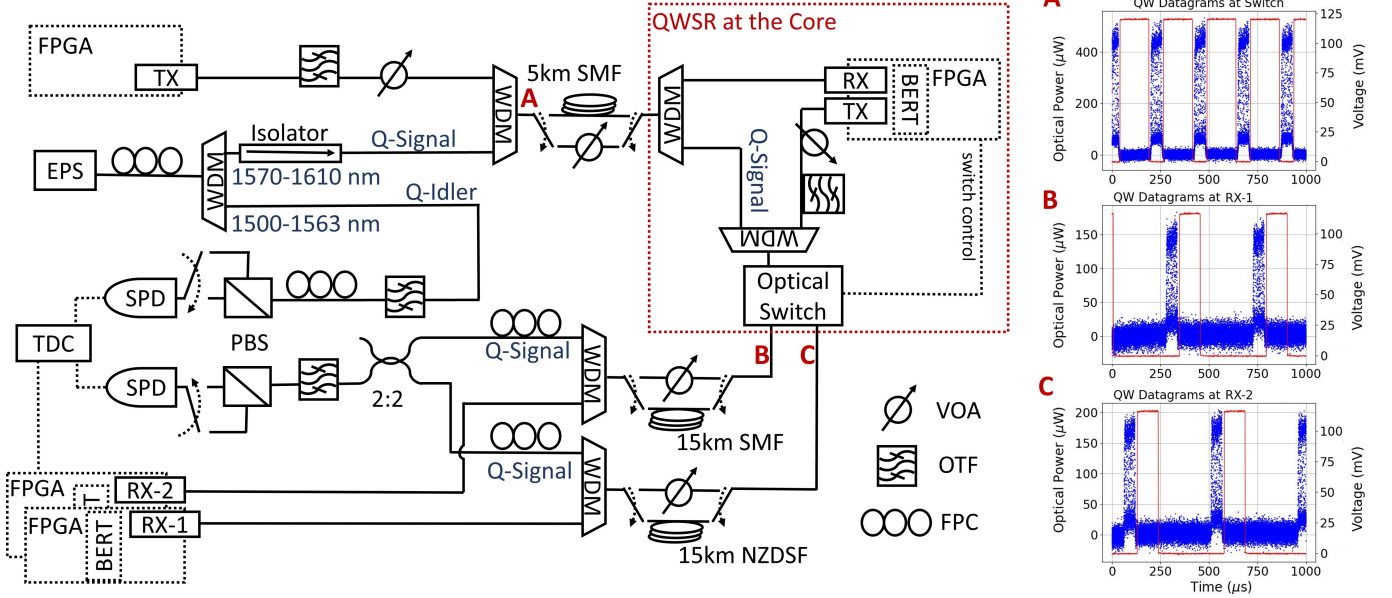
FPGA
TX
WDM
5km SMF
A
QWSR at the Core
WDM
RX
TX
BERT
FPGA
EPS
WDM
Isolator
1570-1610 nm
Q-Signal
Q-Idler
1500-1563 nm
Q-Signal
switch control
WDM
Optical Switch
SPD
TDC
SPD
PBS
2:2
Q-Signal
WDM
B
C
15km SMF
Q-Signal
WDM
15km NZDSF
FPGA
T
RX-2
FPGA
BERT
RX-1
VOA
OTF
FPC

A
QW Datagrams at Switch
Optical Power ($\mu$W)
Voltage (mV)
0
200
400
0
25
50
75
100
125
0
250
500
750
1000

B
QW Datagrams at RX-1
Optical Power ($\mu$W)
Voltage (mV)
0
50
100
150
0
25
50
75
100
0
250
500
750
1000

C
QW Datagrams at RX-2
Optical Power ($\mu$W)
Voltage (mV)
0
50
100
150
200
0
25
50
75
100
0
250
500
750
1000
Time ($\mu$s)